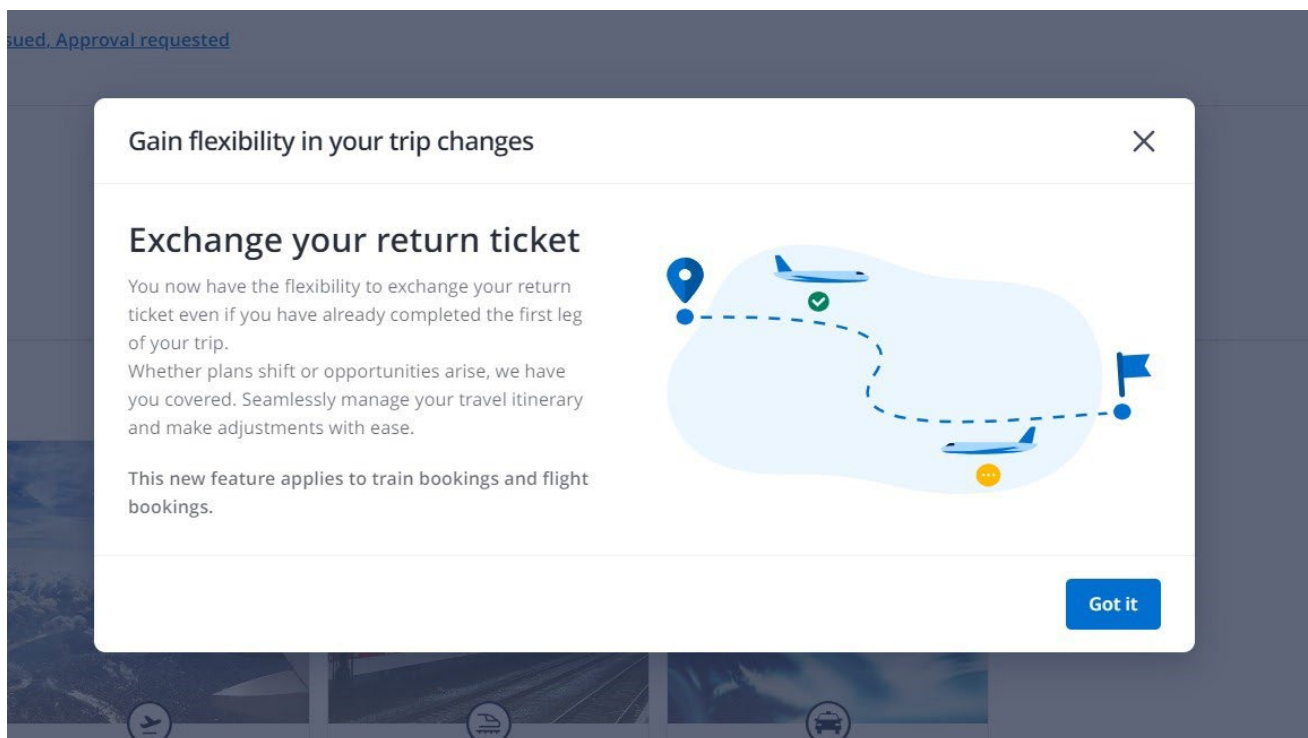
sued, Approval requested

Gain flexibility in your trip changes

Exchange your return ticket

You now have the flexibility to exchange your return ticket even if you have already completed the first leg of your trip.
Whether plans shift or opportunities arise, we have you covered. Seamlessly manage your travel itinerary and make adjustments with ease.

This new feature applies to train bookings and flight bookings.

Got it